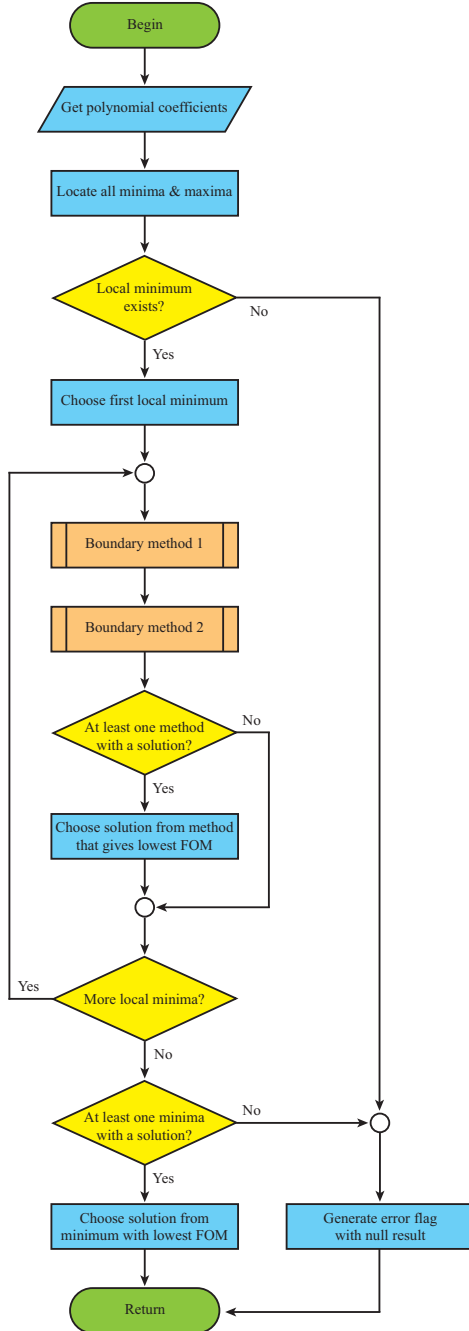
Begin

Get polynomial coefficients

Locate all minima & maxima

Local minimum exists?

No

Yes

Choose first local minimum

Boundary method 1

Boundary method 2

At least one method with a solution?

No

Yes

Choose solution from method that gives lowest FOM

Yes

More local minima?

No

At least one minima with a solution?

No

Yes

Choose solution from minimum with lowest FOM

Generate error flag with null result

Return